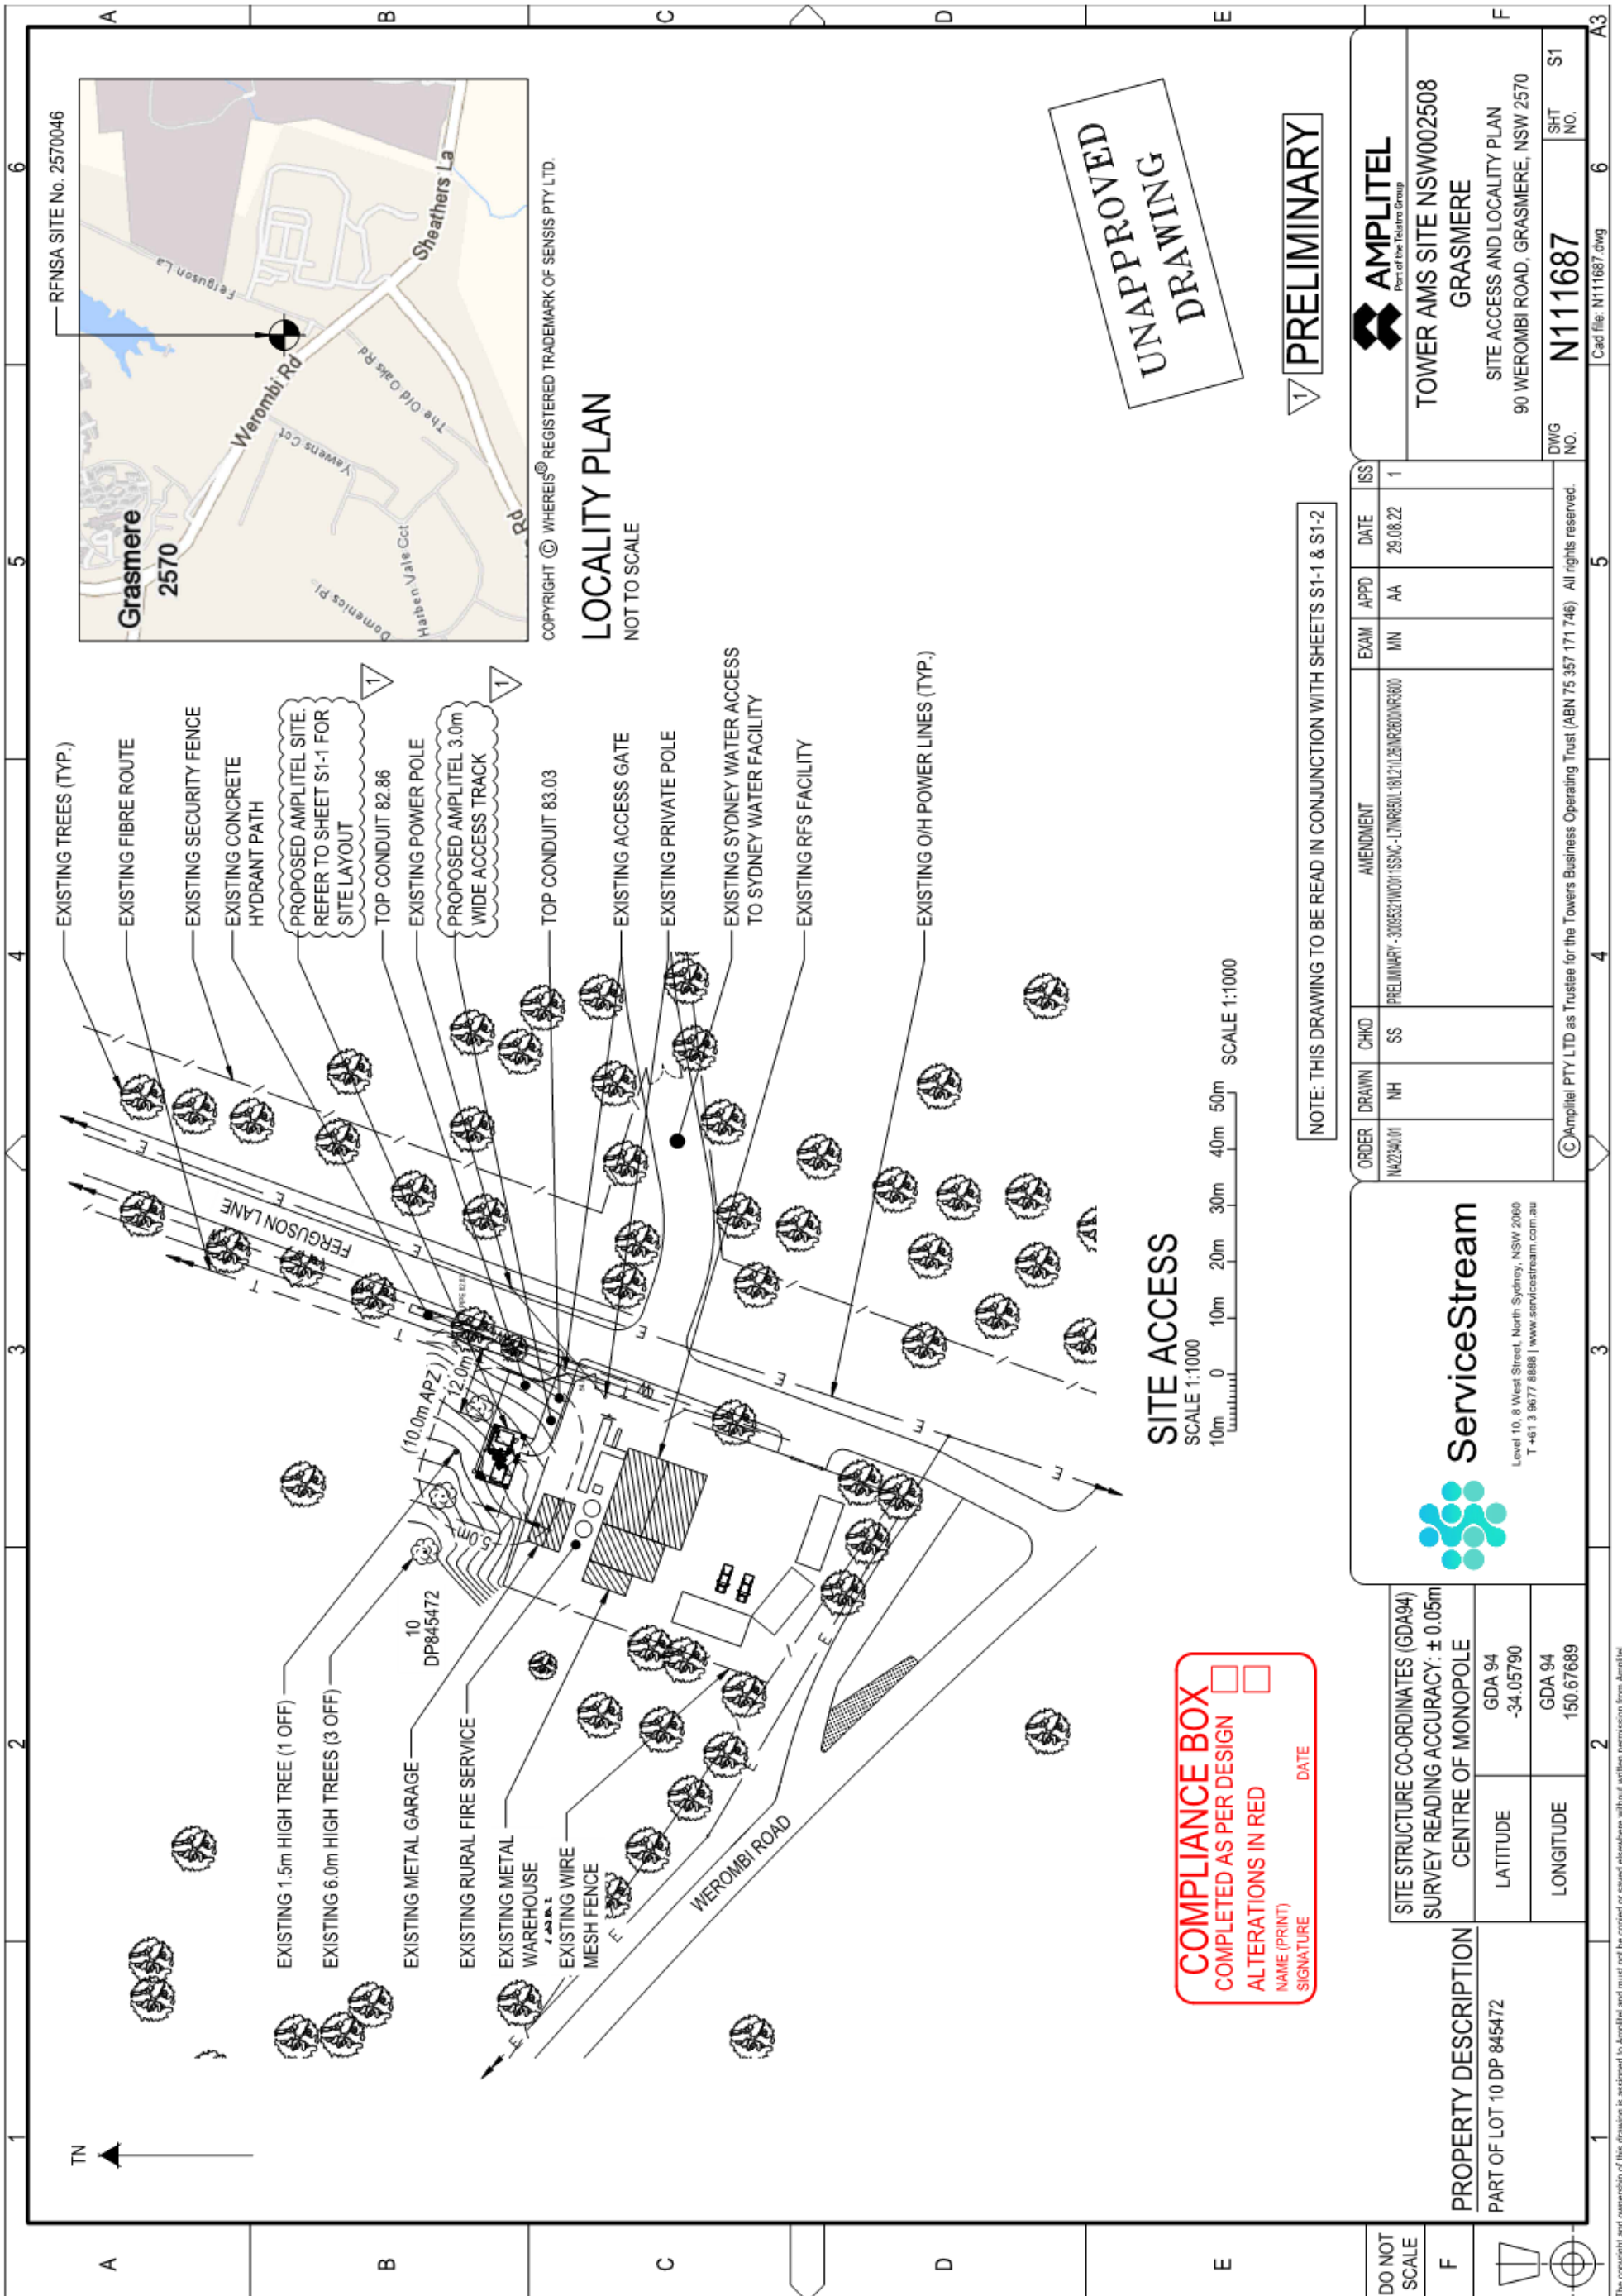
RFNSA SITE No. 2570046

Grasmere 2570
Werombi Rd
Sheathers La
Ferguson La
The Old Oaks Rd
Yewens Cct
Harben Vale Cct
Domenica Pl
Rd

COPYRIGHT © WHEREIS® REGISTERED TRADEMARK OF SENSIS PTY LTD.

LOCALITY PLAN
NOT TO SCALE

UNAPPROVED DRAWING

PRELIMINARY

EXISTING TREES (TYP.)
EXISTING FIBRE ROUTE
EXISTING SECURITY FENCE
EXISTING CONCRETE HYDRANT PATH
PROPOSED AMPLITEL SITE. REFER TO SHEET S1-1 FOR SITE LAYOUT
TOP CONDUIT 82.86
EXISTING POWER POLE
PROPOSED AMPLITEL 3.0m WIDE ACCESS TRACK
TOP CONDUIT 83.03
EXISTING ACCESS GATE
EXISTING PRIVATE POLE
EXISTING SYDNEY WATER ACCESS TO SYDNEY WATER FACILITY
EXISTING RFS FACILITY
EXISTING O/H POWER LINES (TYP.)

FERGUSON LANE
WEROMBI ROAD
(10.0m APZ)
12.0m
5.0m
10 DP845472

EXISTING 1.5m HIGH TREE (1 OFF)
EXISTING 6.0m HIGH TREES (3 OFF)
EXISTING METAL GARAGE
EXISTING RURAL FIRE SERVICE
EXISTING METAL WAREHOUSE
EXISTING WIRE MESH FENCE

SITE ACCESS
SCALE 1:1000
10m 0 10m 20m 30m 40m 50m
SCALE 1:1000

NOTE: THIS DRAWING TO BE READ IN CONJUNCTION WITH SHEETS S1-1 & S1-2

COMPLIANCE BOX
COMPLETED AS PER DESIGN
ALTERATIONS IN RED
NAME (PRINT)
SIGNATURE
DATE

TN

| ORDER | DRAWN | CHKD | AMENDMENT | EXAM | APPD | DATE | ISS |
|---|---|---|---|---|---|---|---|
| NA22340.01 | NH | SS | PRELIMINARY - 3005521WO011SSMC-L7WR85UL18L21L26WR2600WR3600 | MN | AA | 29.08.22 | 1 |

AMPLITEL Part of the Telstra Group
TOWER AMS SITE NSW002508
GRASMERE
SITE ACCESS AND LOCALITY PLAN
90 WEROMBI ROAD, GRASMERE, NSW 2570
DWG NO. N111687
SHT NO. S1
Cad file: N111687.dwg

ServiceStream
Level 10, 8 West Street, North Sydney, NSW 2060
T +61 3 9677 8888 | www.servicestream.com.au

© Amplitel PTY LTD as Trustee for the Towers Business Operating Trust (ABN 75 357 171 746) All rights reserved.

SITE STRUCTURE CO-ORDINATES (GDA94)
SURVEY READING ACCURACY: ± 0.05m
CENTRE OF MONOPOLE

| LATITUDE | GDA 94 -34.05790 |
|---|---|
| LONGITUDE | GDA 94 150.67689 |

PROPERTY DESCRIPTION
PART OF LOT 10 DP 845472

DO NOT SCALE

A B C D E F
1 2 3 4 5 6
A3